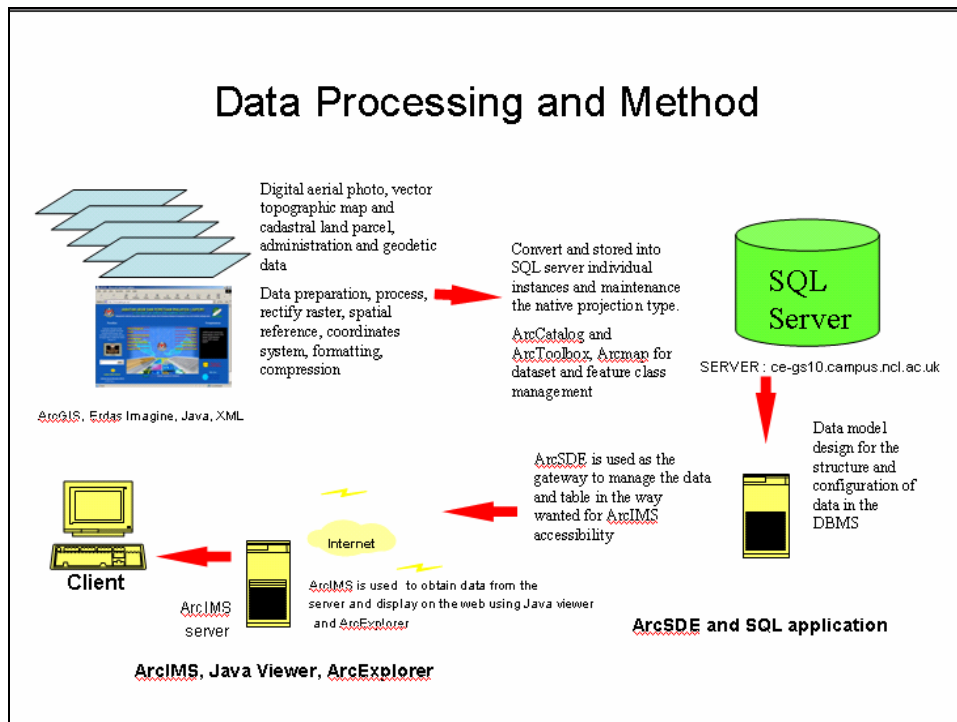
Data Processing and Method

Digital aerial photo, vector topographic map and cadastral land parcel, administration and geodetic data

Data preparation, process, rectify raster, spatial reference, coordinates system, formatting, compression

ArcGIS, Erdas Imagine, Java, XML

Convert and stored into SQL server individual instances and maintenance the native projection type.

ArcCatalog and ArcToolbox, Arcmap for dataset and feature class management

SQL Server

SERVER : ce-gs10.campus.ncl.ac.uk

Data model design for the structure and configuration of data in the DBMS

ArcSDE is used as the gateway to manage the data and table in the way wanted for ArcIMS accessibility

Internet

Client

ArcIMS server

ArcIMS is used to obtain data from the server and display on the web using Java viewer and ArcExplorer

ArcSDE and SQL application

ArcIMS, Java Viewer, ArcExplorer